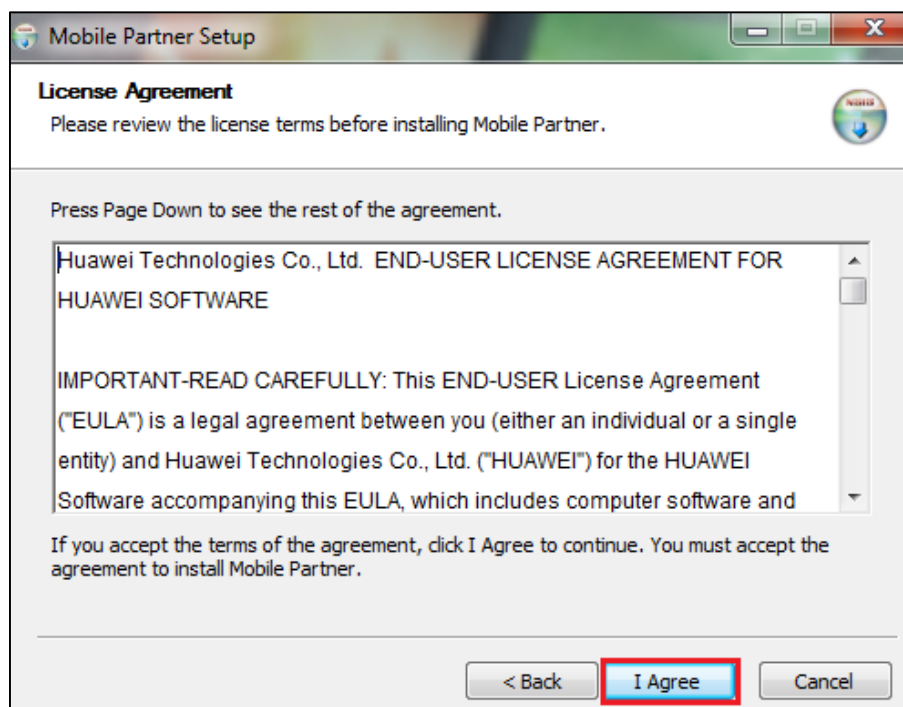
Mobile Partner Setup

License Agreement
Please review the license terms before installing Mobile Partner.

Press Page Down to see the rest of the agreement.

Huawei Technologies Co., Ltd. END-USER LICENSE AGREEMENT FOR HUAWEI SOFTWARE

IMPORTANT-READ CAREFULLY: This END-USER License Agreement ("EULA") is a legal agreement between you (either an individual or a single entity) and Huawei Technologies Co., Ltd. ("HUAWEI") for the HUAWEI Software accompanying this EULA, which includes computer software and

If you accept the terms of the agreement, click I Agree to continue. You must accept the agreement to install Mobile Partner.

< Back
I Agree
Cancel